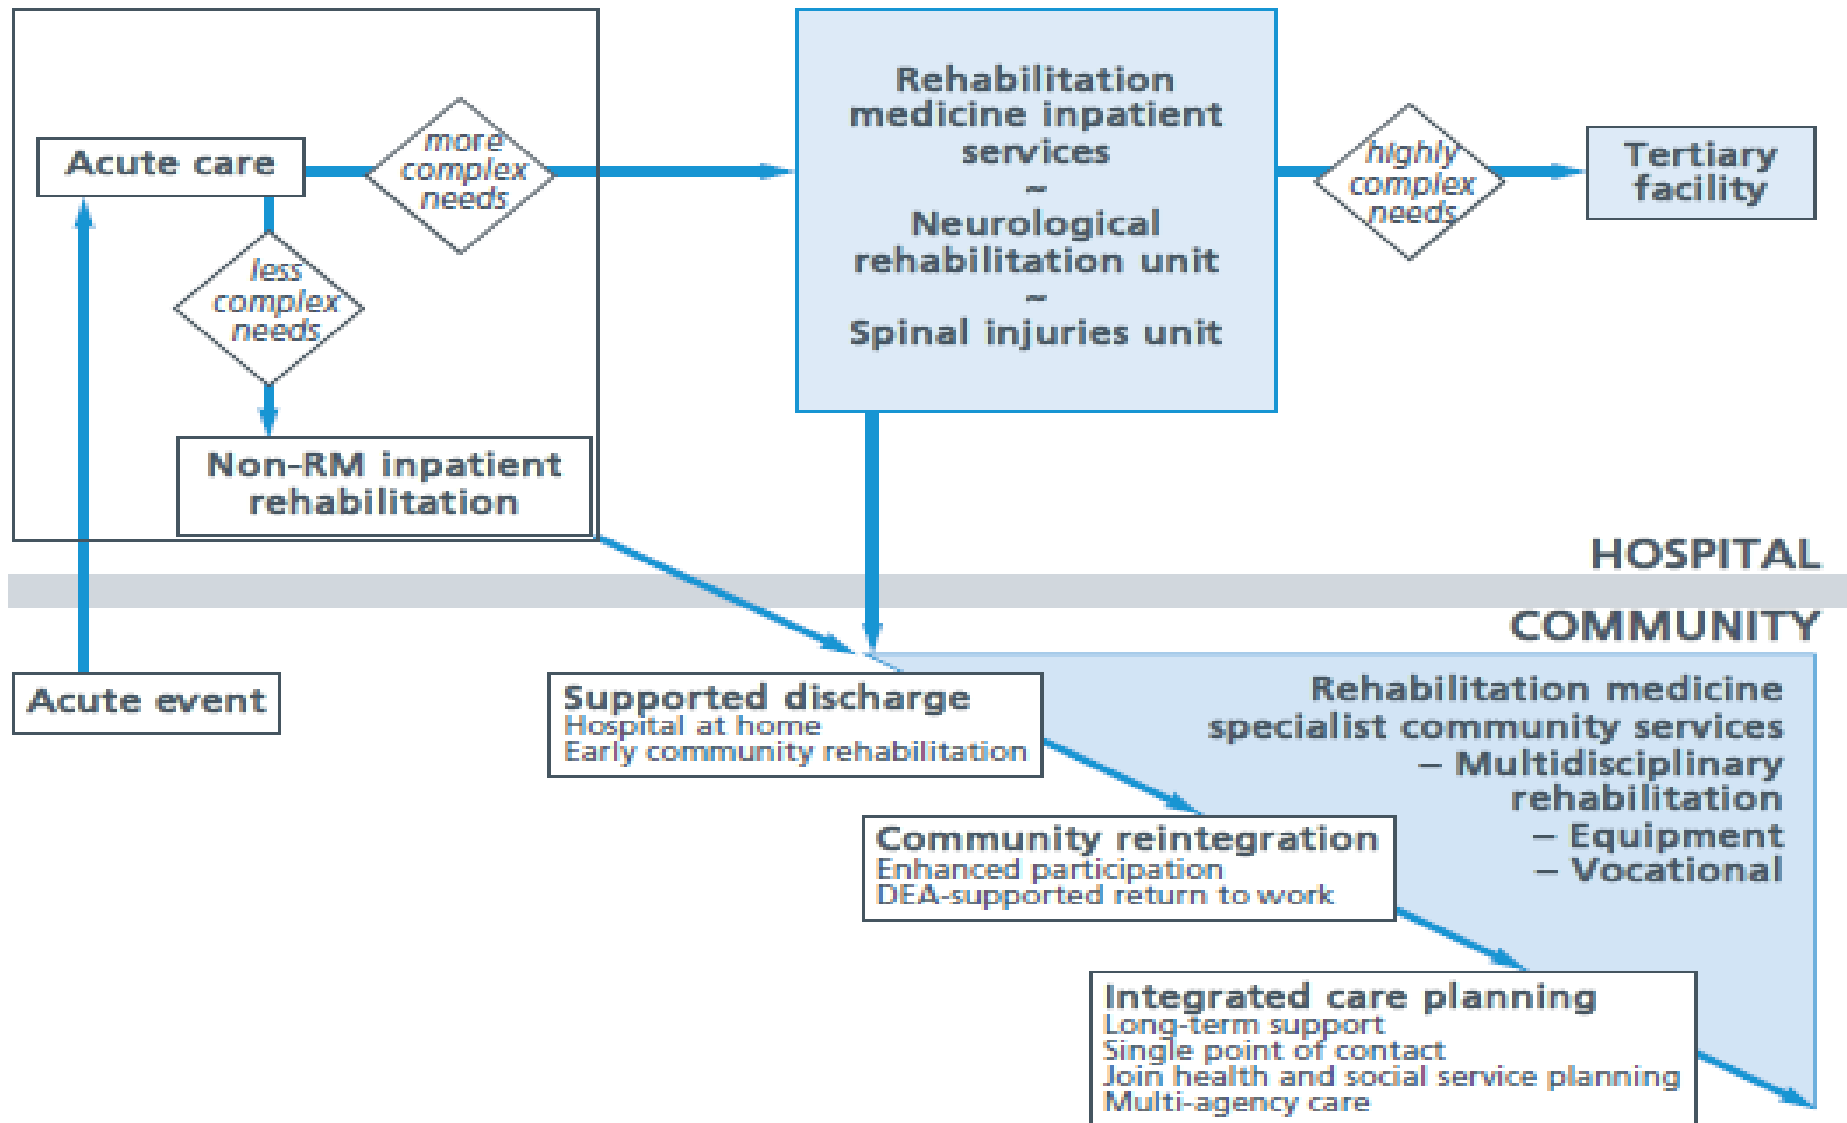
Acute care

more complex needs

Rehabilitation medicine inpatient services
–
Neurological rehabilitation unit
–
Spinal injuries unit

highly complex needs

Tertiary facility

less complex needs

Non-RM inpatient rehabilitation

HOSPITAL

COMMUNITY

Acute event

Supported discharge
Hospital at home
Early community rehabilitation

Rehabilitation medicine specialist community services
– Multidisciplinary rehabilitation
– Equipment
– Vocational

Community reintegration
Enhanced participation
DEA-supported return to work

Integrated care planning
Long-term support
Single point of contact
Join health and social service planning
Multi-agency care